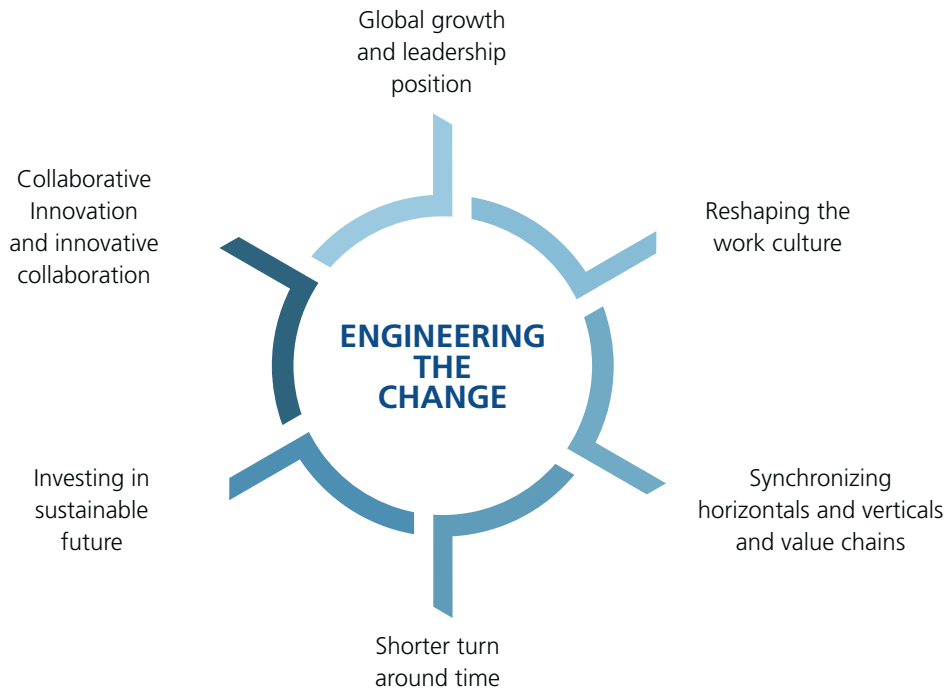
Global growth and leadership position

Reshaping the work culture

Synchronizing horizontals and verticals and value chains

Shorter turn around time

Investing in sustainable future

Collaborative Innovation and innovative collaboration

ENGINEERING THE CHANGE